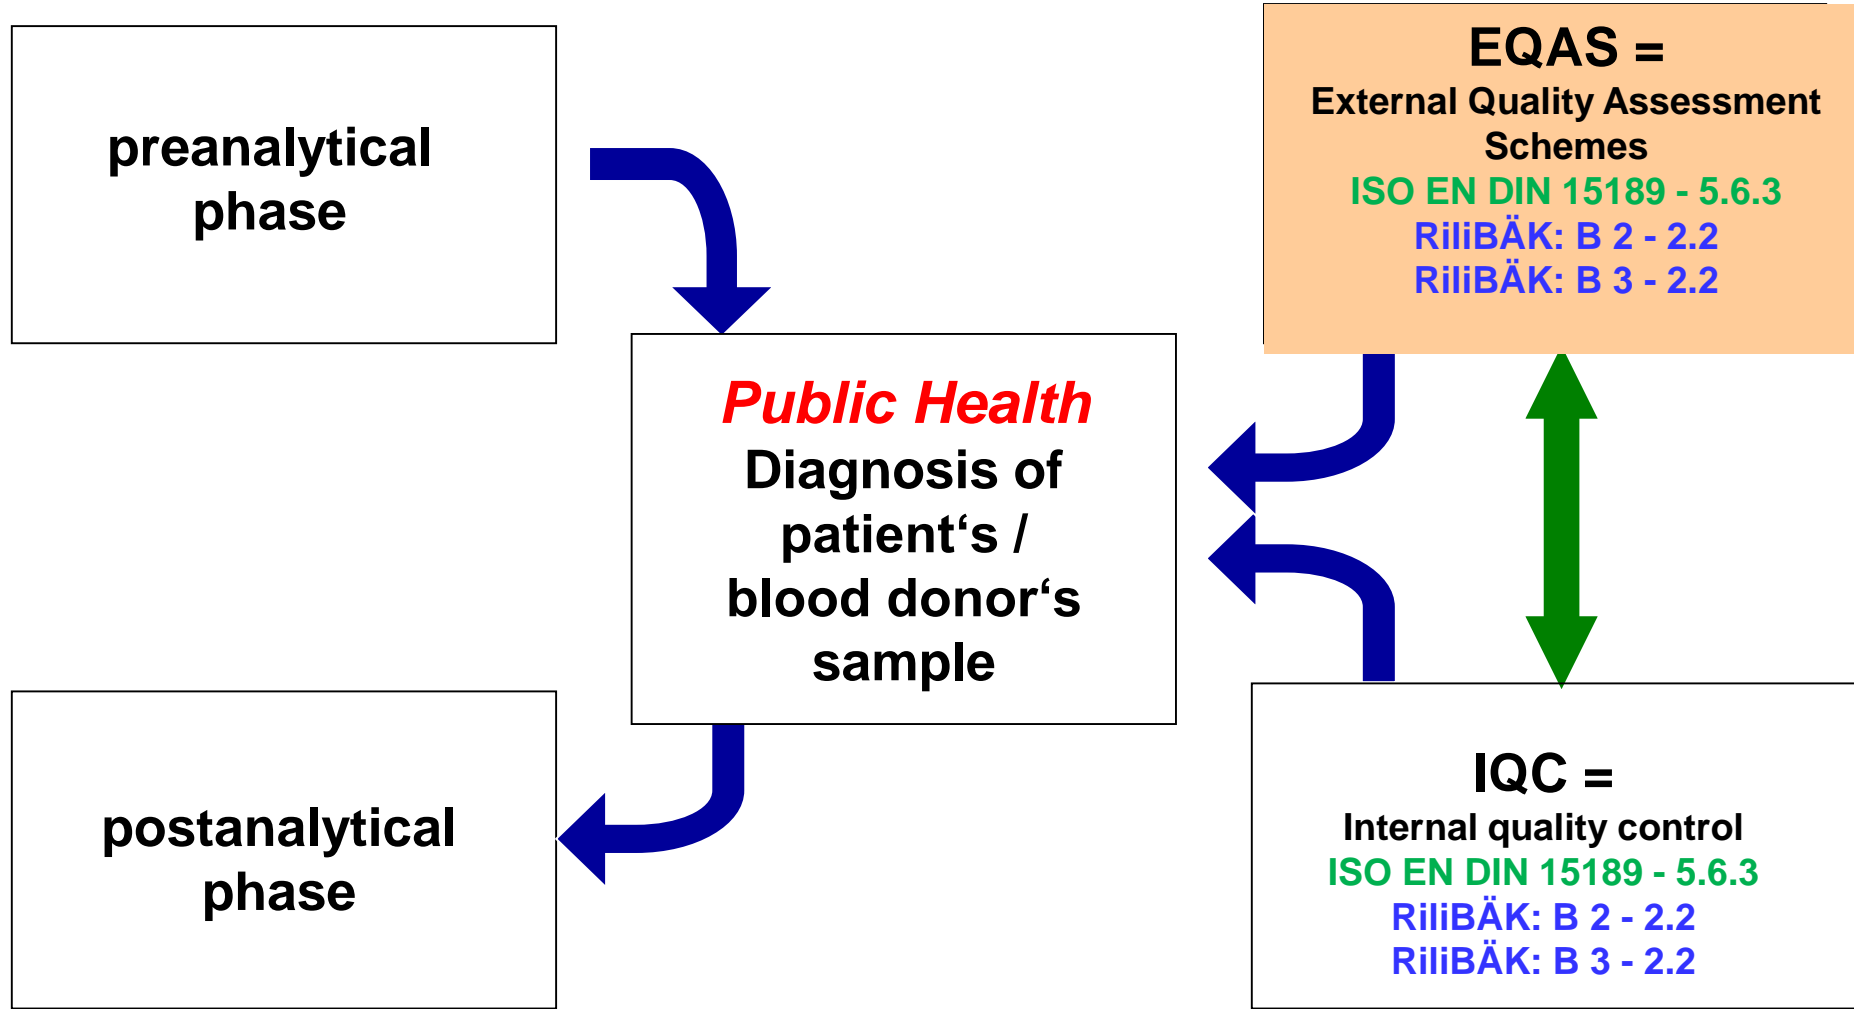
preanalytical phase

EQAS =
External Quality Assessment Schemes
ISO EN DIN 15189 - 5.6.3
RiliBÄK: B 2 - 2.2
RiliBÄK: B 3 - 2.2

Public Health
Diagnosis of patient‘s / blood donor‘s sample

postanalytical phase

IQC =
Internal quality control
ISO EN DIN 15189 - 5.6.3
RiliBÄK: B 2 - 2.2
RiliBÄK: B 3 - 2.2